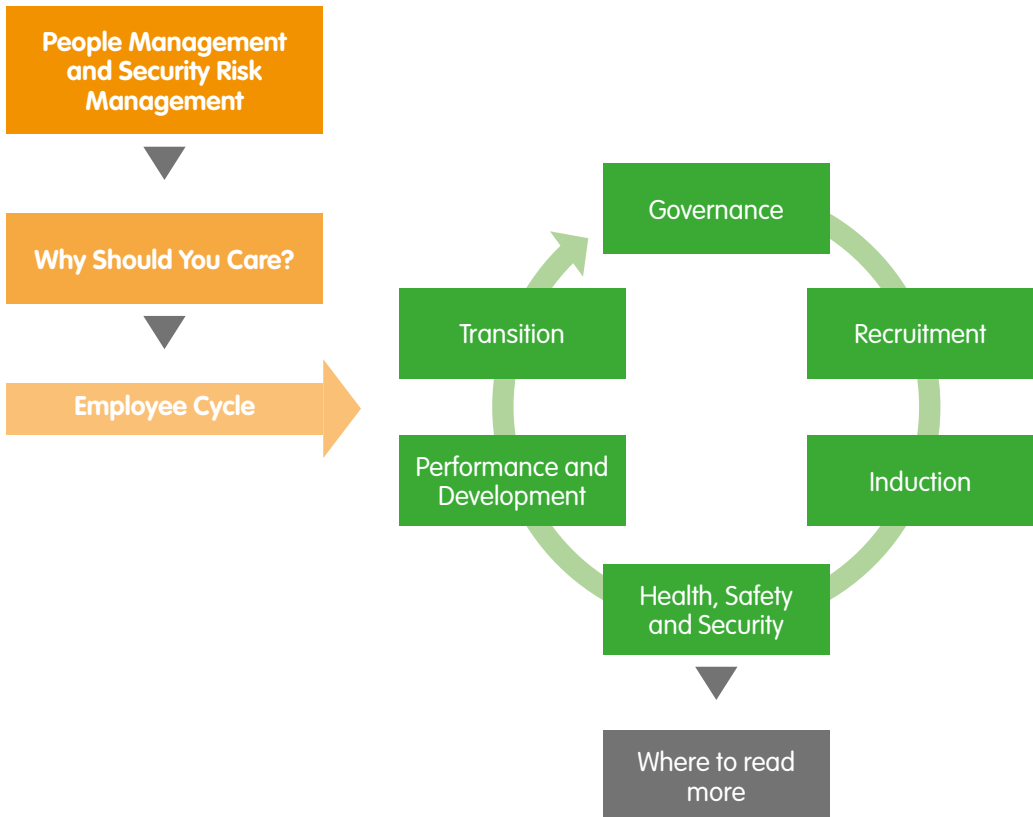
People Management and Security Risk Management

Why Should You Care?

Employee Cycle

Governance

Recruitment

Induction

Health, Safety and Security

Performance and Development

Transition

Where to read more